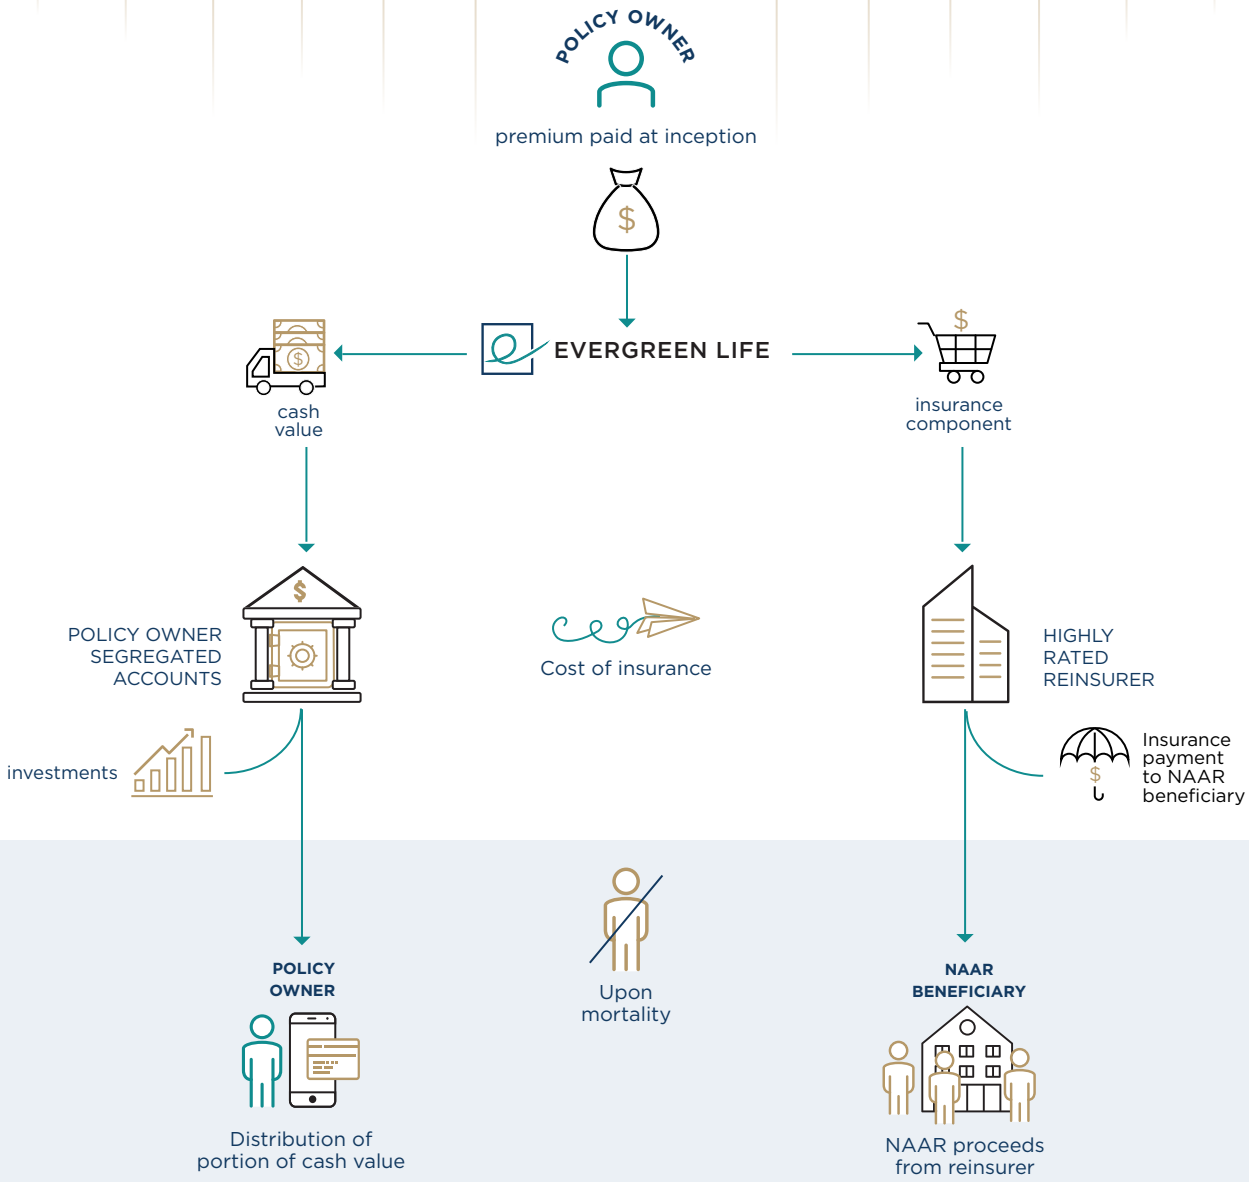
POLICY OWNER

premium paid at inception

$

EVERGREEN LIFE

$

cash value

$

insurance component

$

POLICY OWNER SEGREGATED ACCOUNTS

Cost of insurance

HIGHLY RATED REINSURER

investments

$

Insurance payment to NAAR beneficiary

POLICY OWNER

Upon mortality

NAAR BENEFICIARY

Distribution of portion of cash value

NAAR proceeds from reinsurer